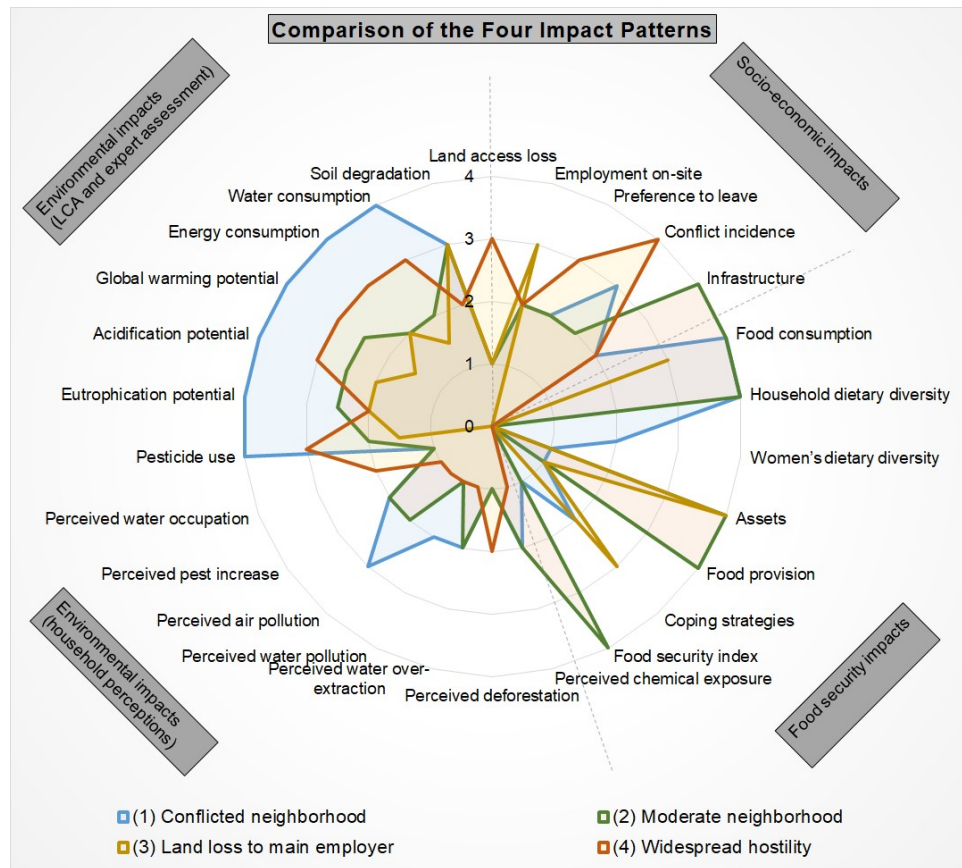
Comparison of the Four Impact Patterns

Environmental impacts (LCA and expert assessment)

Socio-economic impacts

Land access loss
Employment on-site
Preference to leave
Conflict incidence
Infrastructure
Food consumption
Household dietary diversity
Women's dietary diversity
Assets
Food provision
Coping strategies
Food security index
Perceived chemical exposure
Perceived deforestation
Perceived water over-extraction
Perceived water pollution
Perceived air pollution
Perceived pest increase
Perceived water occupation
Pesticide use
Eutrophication potential
Acidification potential
Global warming potential
Energy consumption
Water consumption
Soil degradation

4
3
2
1
0

Environmental impacts (household perceptions)

Food security impacts

(1) Conflicted neighborhood
(2) Moderate neighborhood
(3) Land loss to main employer
(4) Widespread hostility